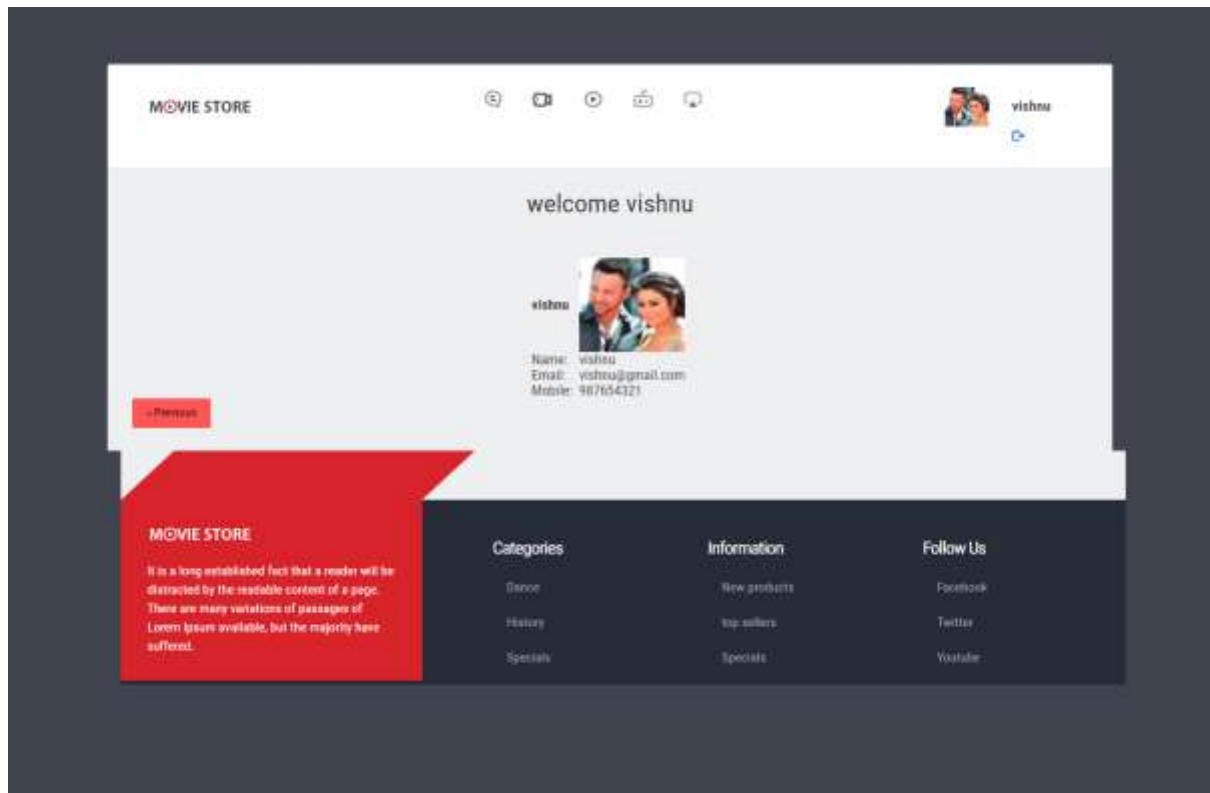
MOVIE STORE

vishnu

welcome vishnu

vishnu

Name: vishnu
Email: vishnu@gmail.com
Mobile: 987654321

« Previous

MOVIE STORE

It is a long established fact that a reader will be distracted by the readable content of a page. There are many variations of passages of Lorem Ipsum available, but the majority have suffered.

Categories

Dance

History

Specials

Information

New products

top sellers

Specials

Follow Us

Facebook

Twitter

Youtube